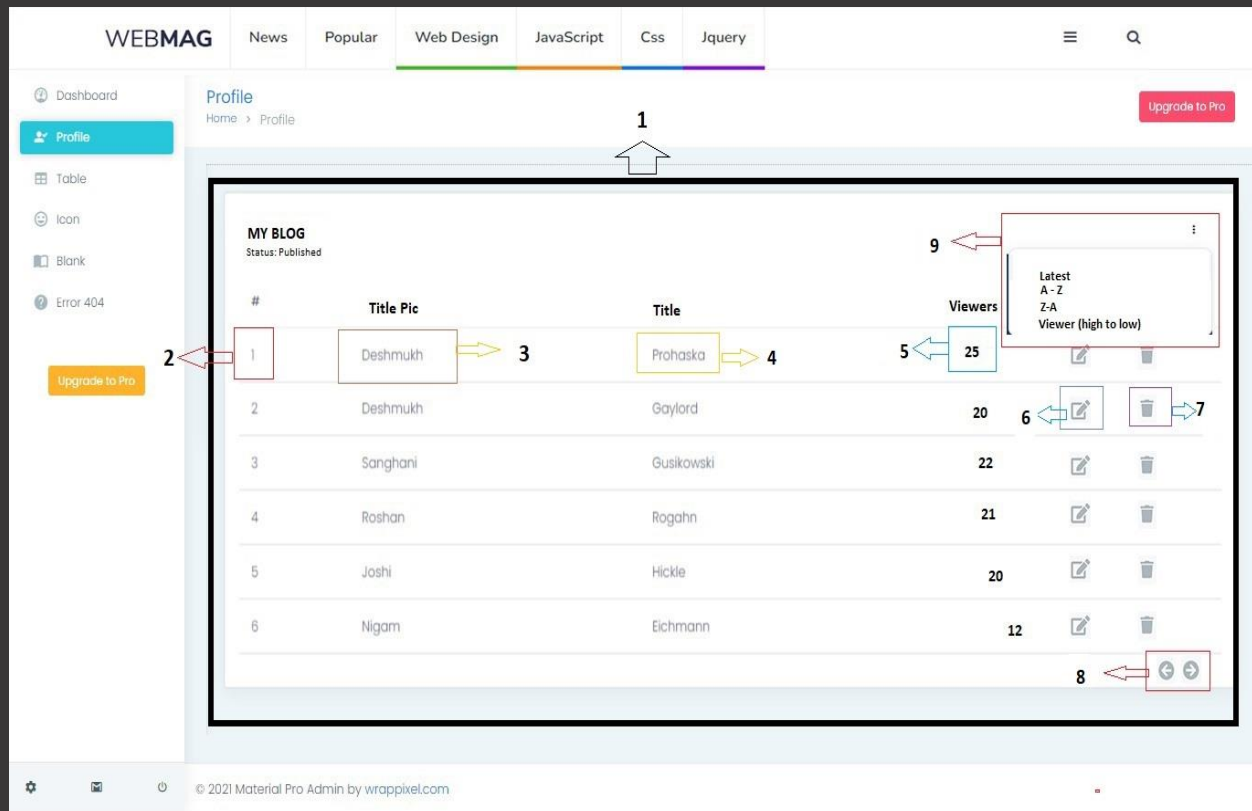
WEBMAG News Popular Web Design JavaScript Css Jquery

Dashboard
Profile
Table
Icon
Blank
Error 404

Upgrade to Pro

Profile
Home > Profile

Upgrade to Pro

1

MY BLOG
Status: Published

9

Latest
A - Z
Z-A
Viewer (high to low)

| # | Title Pic | Title | Viewers | | |
|---|---|---|---|---|---|
| 1 | Deshmukh | Prohaska | 25 | | |
| 2 | Deshmukh | Gaylord | 20 | | |
| 3 | Sanghani | Gusikowski | 22 | | |
| 4 | Roshan | Rogahn | 21 | | |
| 5 | Joshi | Hickle | 20 | | |
| 6 | Nigam | Eichmann | 12 | | |

2 3 4 5 6 7

8

© 2021 Material Pro Admin by wrappixel.com